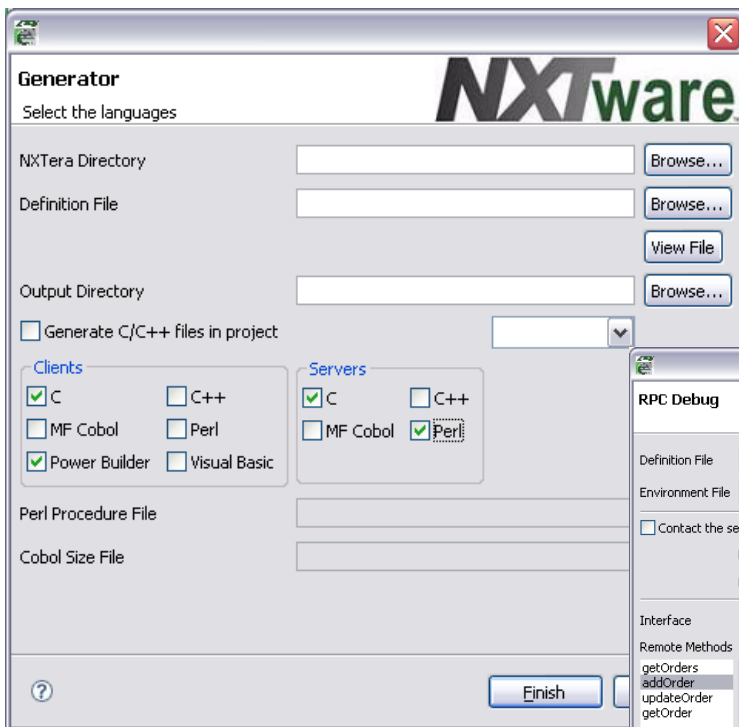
Generator
Select the languages

NXTware

NXTera Directory
Browse...
Definition File
Browse...
View File
Output Directory
Browse...
Generate C/C++ files in project

Clients
C
C++
MF Cobol
Perl
Power Builder
Visual Basic

Servers
C
C++
MF Cobol
Perl

Perl Procedure File
Cobol Size File

?
Finish

RPC Debug
Definition File
Environment File
Contact the se
Interface
Remote Methods
getOrders
addOrder
updateOrder
getOrder